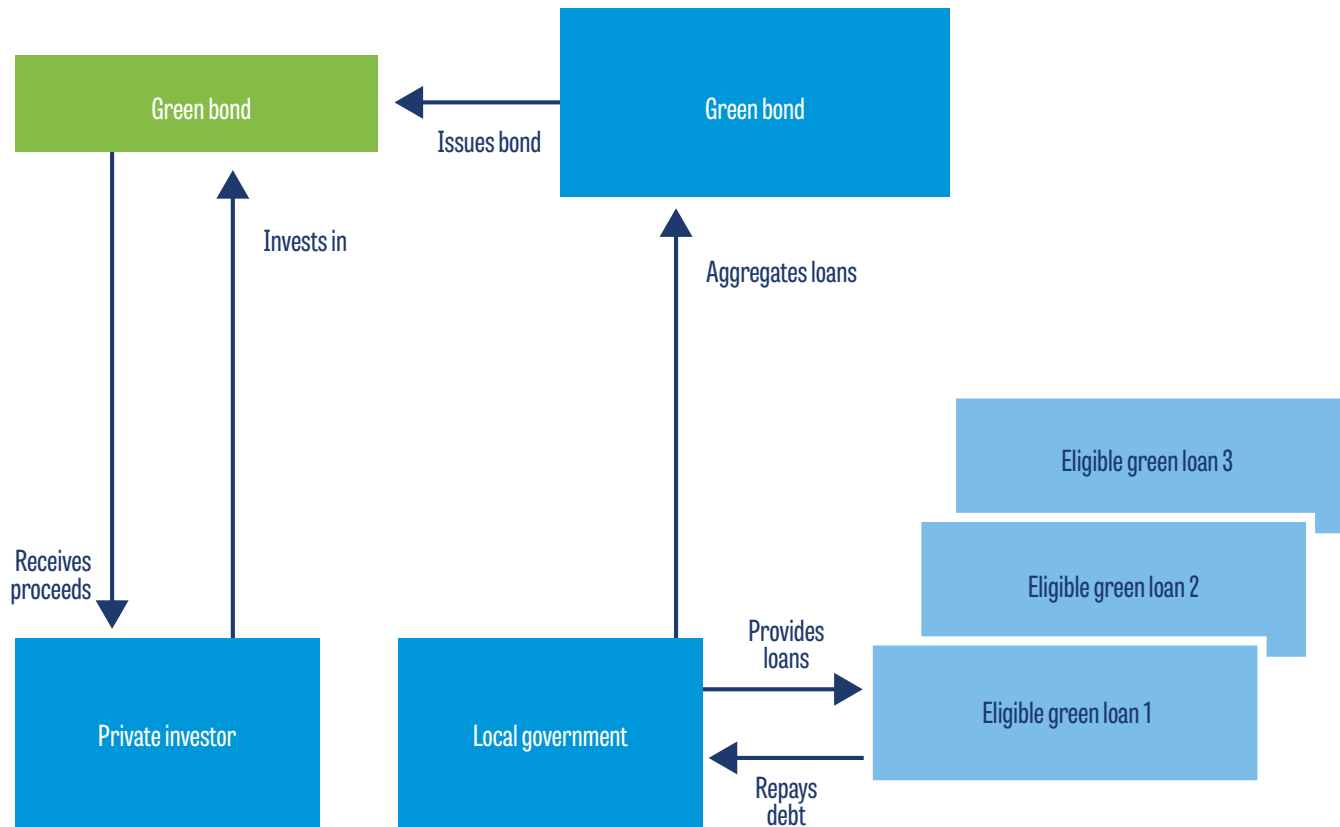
Green bond

Issues bond

Green bond

Invests in

Aggregates loans

Eligible green loan 3

Eligible green loan 2

Receives proceeds

Provides loans

Eligible green loan 1

Private investor

Local government

Repays debt